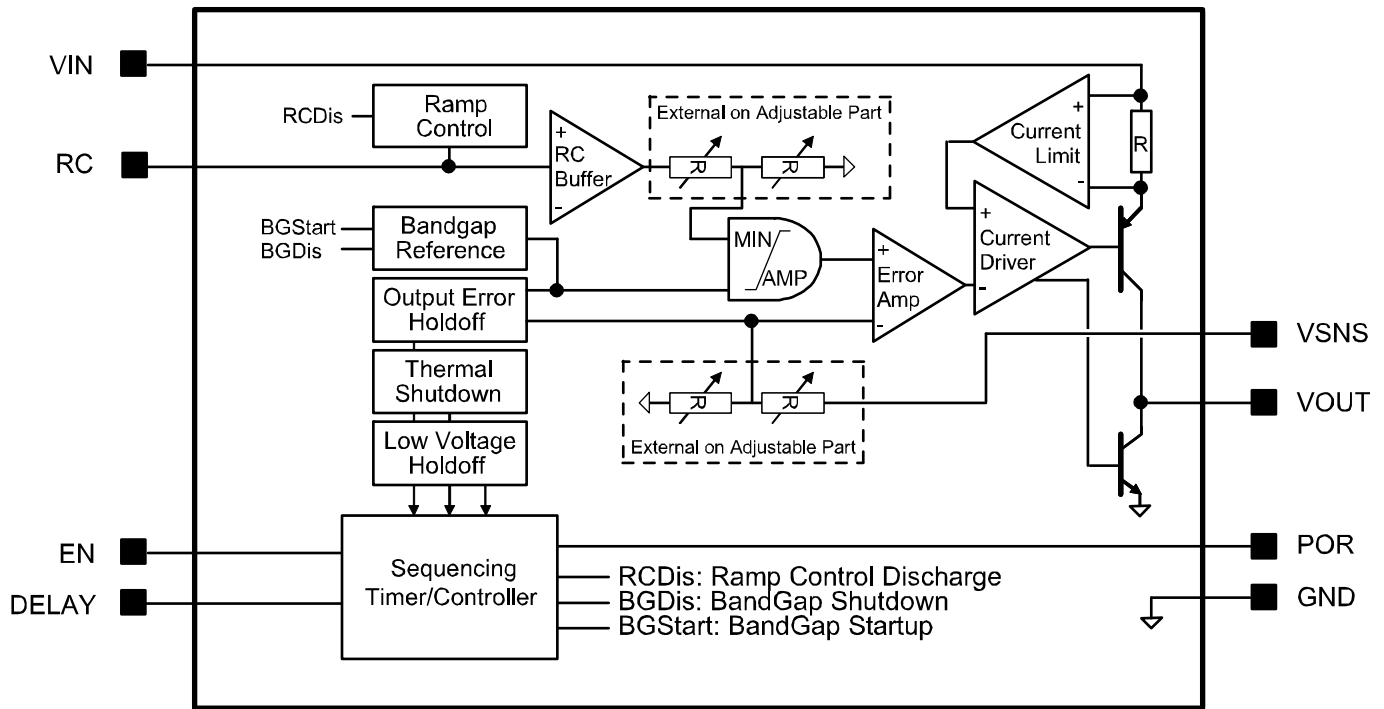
VIN

RCDis

Ramp Control

RC

+
RC Buffer
-

External on Adjustable Part

R

R

+
Current Limit
-

R

BGStart
BGDis

Bandgap Reference

MIN/AMP

+
Error Amp
-

+
Current Driver
-

Output Error Holdoff

Thermal Shutdown

Low Voltage Holdoff

R

R

External on Adjustable Part

VSNS

VOUT

EN

DELAY

Sequencing Timer/Controller

RCDis: Ramp Control Discharge
BGDis: BandGap Shutdown
BGStart: BandGap Startup

POR

GND